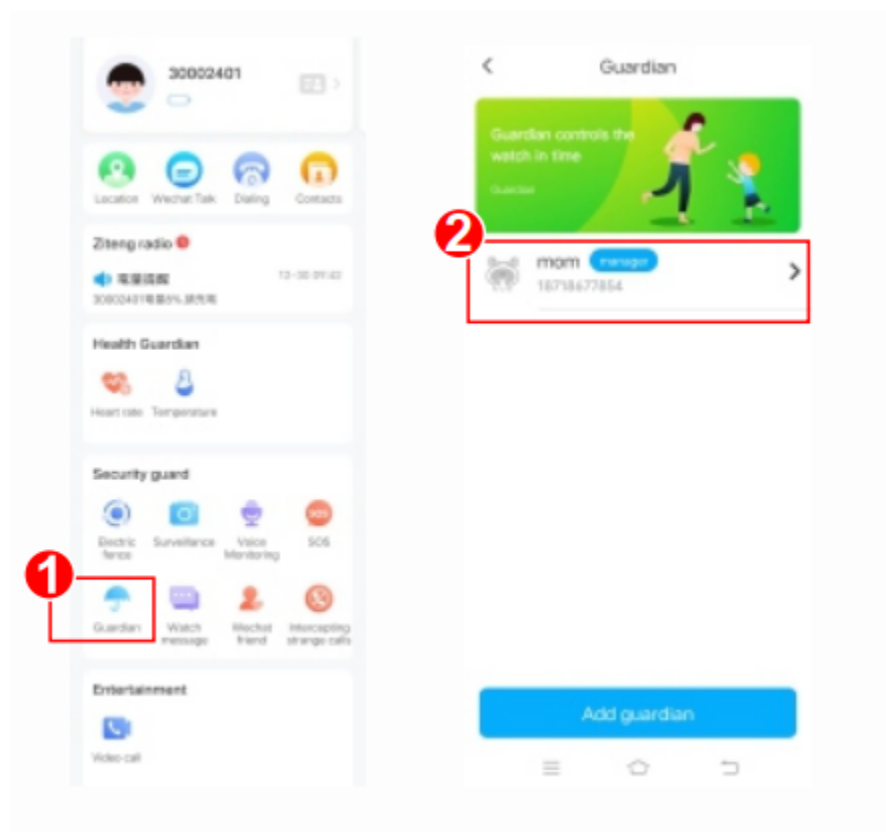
30002401

Location Wechat Talk Dialing Contacts

Ziteng radio

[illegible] 13-30 09:42

30002401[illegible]

Health Guardian

Heart rate Temperature

Security guard

Electric fence Surveillance Voice Monitoring SOS

1

Guardian Watch message Wechat friend Intercepting strange calls

Entertainment

Video call

Guardian

Guardian controls the watch in time

Guardian

2

mom manager

18718677854

Add guardian